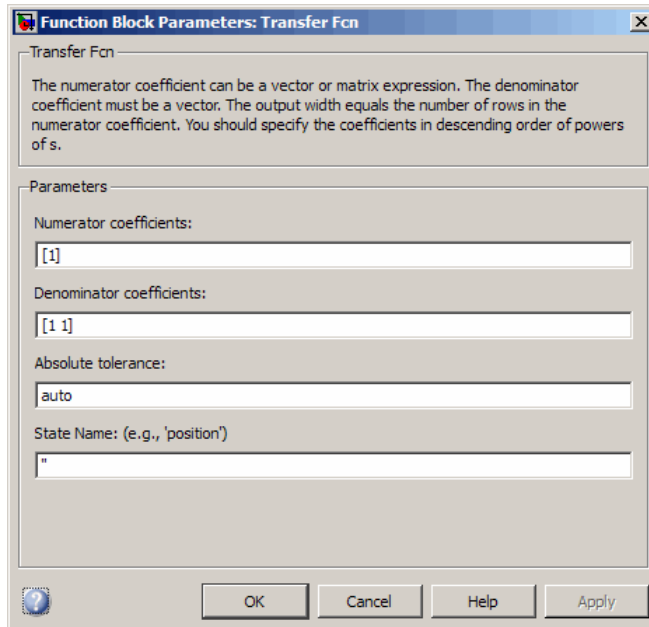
Function Block Parameters: Transfer Fcn

Transfer Fcn

The numerator coefficient can be a vector or matrix expression. The denominator coefficient must be a vector. The output width equals the number of rows in the numerator coefficient. You should specify the coefficients in descending order of powers of s.

Parameters

Numerator coefficients:

[1]

Denominator coefficients:

[1 1]

Absolute tolerance:

auto

State Name: (e.g., 'position')

''

OK Cancel Help Apply